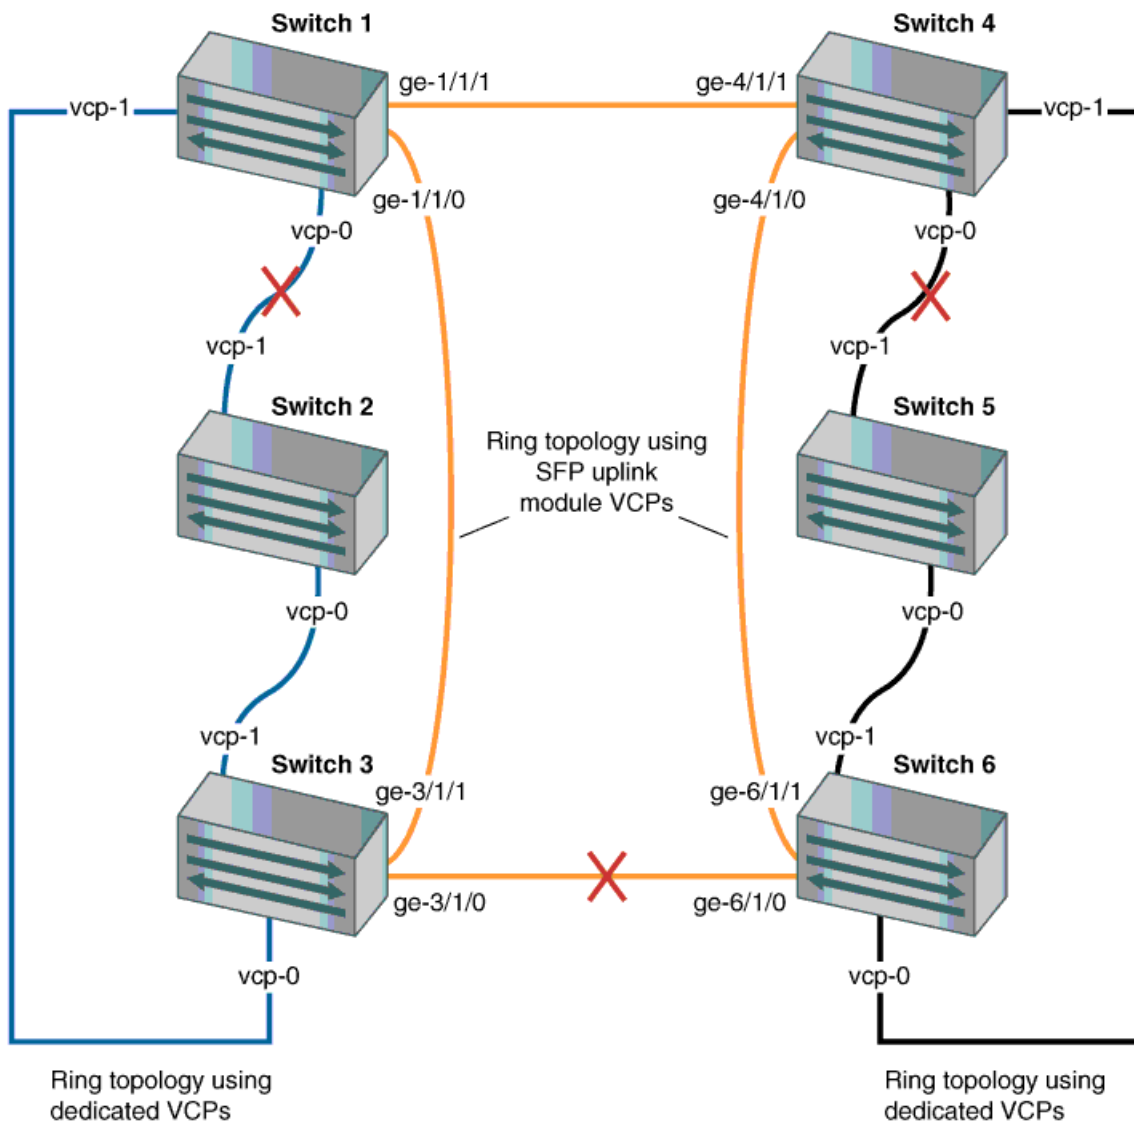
Switch 1

Switch 4

vcp-1

ge-1/1/1

ge-4/1/1

vcp-1

ge-1/1/0

ge-4/1/0

vcp-0

vcp-0

vcp-1

vcp-1

Switch 2

Switch 5

Ring topology using SFP uplink module VCPs

vcp-0

vcp-0

vcp-1

vcp-1

Switch 3

Switch 6

ge-3/1/1

ge-6/1/1

ge-3/1/0

ge-6/1/0

vcp-0

vcp-0

Ring topology using dedicated VCPs

Ring topology using dedicated VCPs